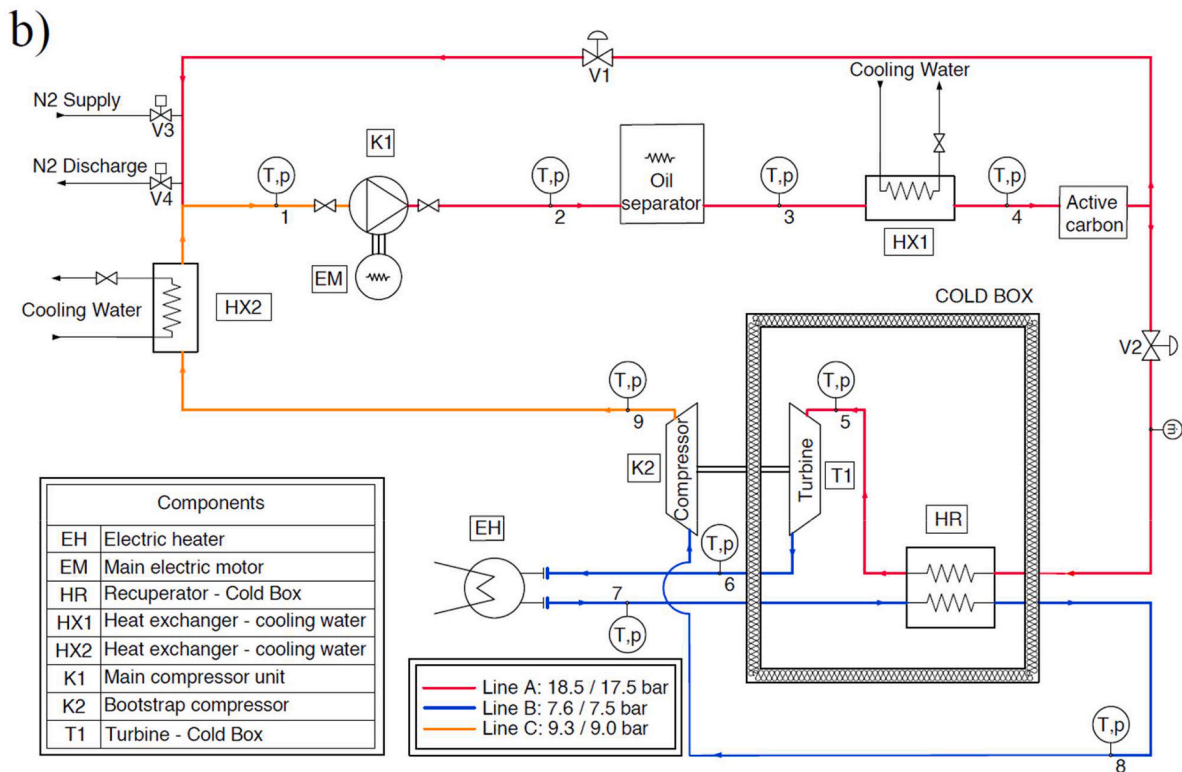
b)

V1

Cooling Water

N2 Supply

V3

K1

N2 Discharge

V4

T,p

1

T,p

2

Oil separator

T,p

3

HX1

T,p

4

Active carbon

EM

Cooling Water

HX2

COLD BOX

V2

T,p

9

Compressor

K2

T,p

5

Turbine

T1

HR

EH

T,p

6

7

T,p

| Components | |
|---|---|
| EH | Electric heater |
| EM | Main electric motor |
| HR | Recuperator - Cold Box |
| HX1 | Heat exchanger - cooling water |
| HX2 | Heat exchanger - cooling water |
| K1 | Main compressor unit |
| K2 | Bootstrap compressor |
| T1 | Turbine - Cold Box |

Line A: 18.5 / 17.5 bar
Line B: 7.6 / 7.5 bar
Line C: 9.3 / 9.0 bar

T,p

8